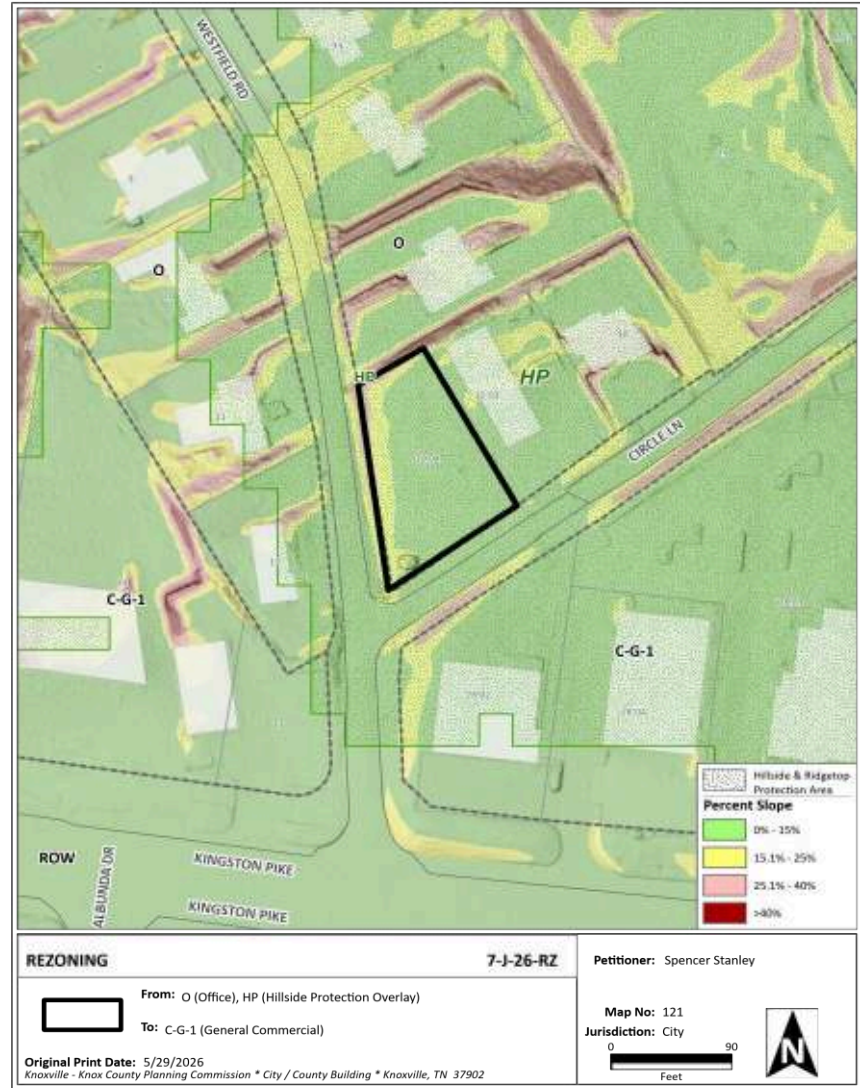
WESTFIELD RD

O

O

HP

HP

CIRCLE LN

C-G-1

C-G-1

ROW

ALBUNDA DR

KINGSTON PIKE

KINGSTON PIKE

Hillside & Ridgetop Protection Area

Percent Slope

0% - 15%

15.1% - 25%

25.1% - 40%

>40%

REZONING

7-J-26-RZ

From: O (Office), HP (Hillside Protection Overlay)

To: C-G-1 (General Commercial)

Original Print Date: 5/29/2026

Knoxville - Knox County Planning Commission * City / County Building * Knoxville, TN 37902

Petitioner: Spencer Stanley

Map No: 121

Jurisdiction: City

0

90

Feet

N